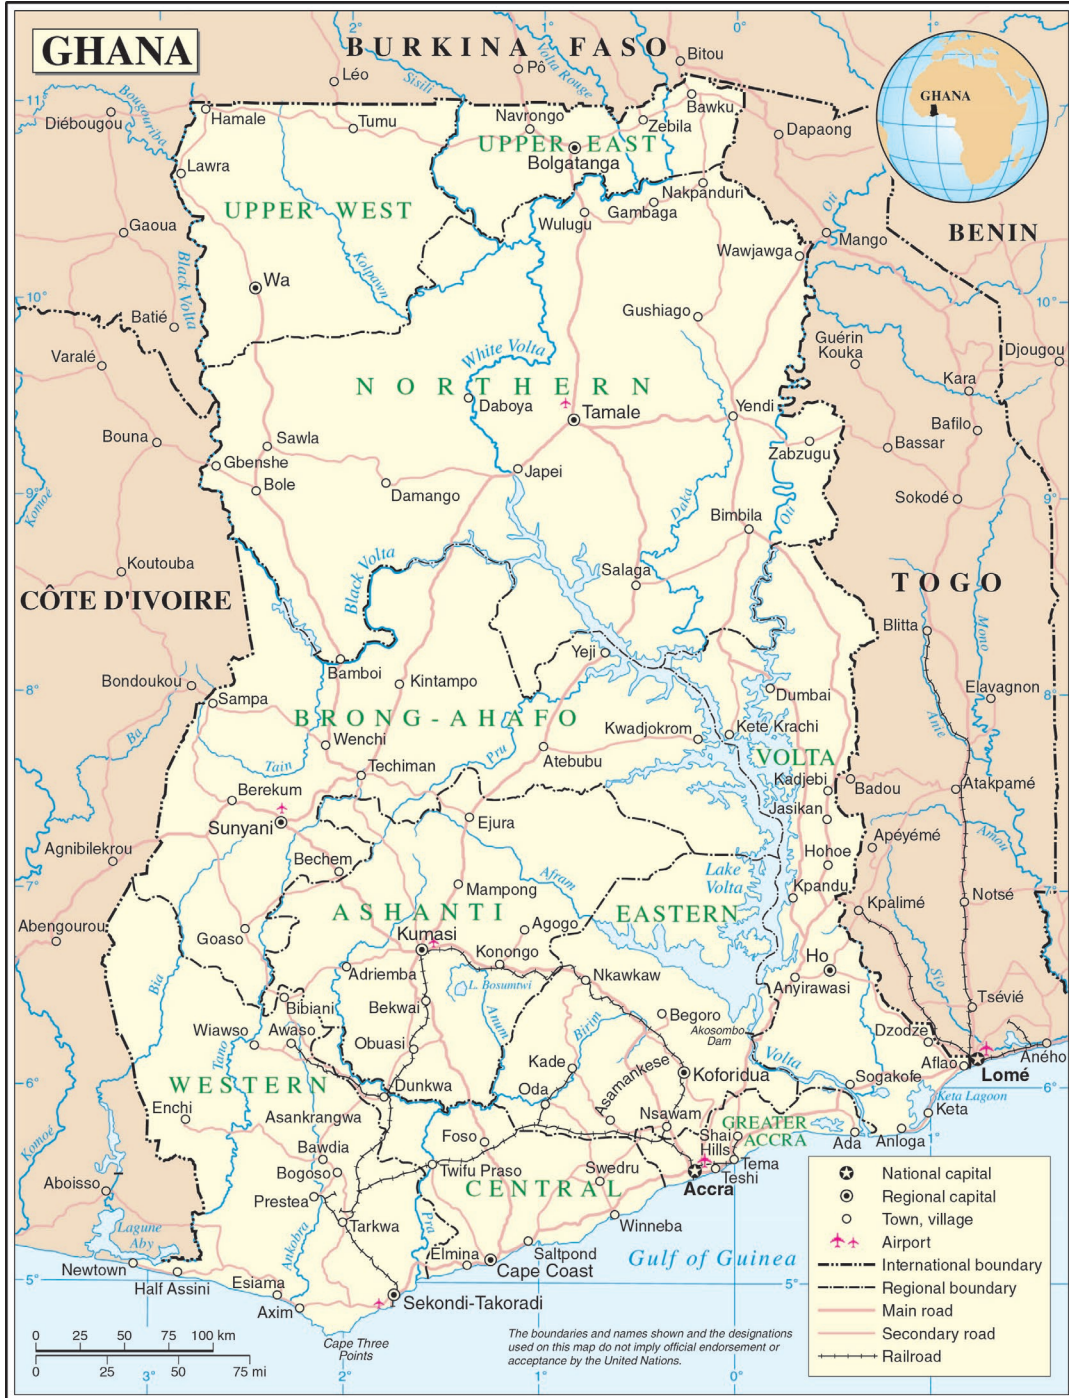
GHANA

BURKINA FASO

GHANA

BENIN

TOGO

CÔTE D'IVOIRE

2° 1° 0° 1°

11° 10° 9° 8° 7° 6° 5°

Léo
Pô
Bitou
Sissili
Volta Rouge
Diébougou
Bougouriba
Hamale
Tumu
Navrongo
Bawku
Zebila
Dapaong
UPPER EAST
Bolgatanga
Lawra
Nakpanduri
Gambaga
Wulugu
UPPER WEST
Gaoua
Oti
Mango
Wawjawga
Black Volta
Wa
Kulpawn
Batié
Gushiago
Guérin Kouka
Djougou
Varalé
White Volta
Kara
NORTHERN
Daboya
Tamale
Yendi
Bafilo
Bouna
Sawla
Bassar
Zabzugu
Gbenshe
Japei
Bole
Damango
Sokodé
Komoé
Daka
Bimbila
Oti
Koutouba
Black Volta
Salaga
Blitta
Mono
Yeji
Bamboi
Bondoukou
Kintampo
Dumbai
Elavagnon
Sampa
BRONG-AHAFO
Kwadjokrom
Kete Krachi
Wenchi
Anie
Ba
Pru
VOLTA
Tain
Techiman
Atebubu
Kadjebi
Badou
Atakpamé
Berekum
Jasikan
Sunyani
Ejura
Apéyémé
Agnibilekrou
Amou
Bechem
Hohoe
Lake Volta
Kpandu
Notsé
Mampong
Afram
Abengourou
ASHANTI
EASTERN
Kpalimé
Goaso
Agogo
Kumasi
Konongo
Ho
Adriemba
Nkawkaw
Anyirawasi
Bia
L. Bosumtwi
Sio
Bibiani
Bekwai
Tsévié
Anum
Birim
Begoro
Akosombo Dam
Dzodze
Wiawso
Awaso
Obuasi
Tano
Kade
Asamankese
Koforidua
Volta
Aflao
Lomé
Aného
WESTERN
Dunkwa
Oda
Sogakofe
Enchi
Keta Lagoon
Asankrangwa
Nsawam
Keta
GREATER ACCRA
Komoé
Bawdia
Foso
Shai Hills
Ada
Anloga
Tema
Bogoso
Twifu Praso
Swedru
Teshi
Aboisso
Accra
Prestea
CENTRAL
Lagune Aby
Ankobra
Tarkwa
Pra
Winneba
Elmina
Saltpond
Newtown
Cape Coast
Gulf of Guinea
Half Assini
Esiama
Axim
Sekondi-Takoradi
Cape Three Points

National capital
Regional capital
Town, village
Airport
International boundary
Regional boundary
Main road
Secondary road
Railroad

0 25 50 75 100 km
0 25 50 75 mi

3° 2° 1° 0°

The boundaries and names shown and the designations used on this map do not imply official endorsement or acceptance by the United Nations.